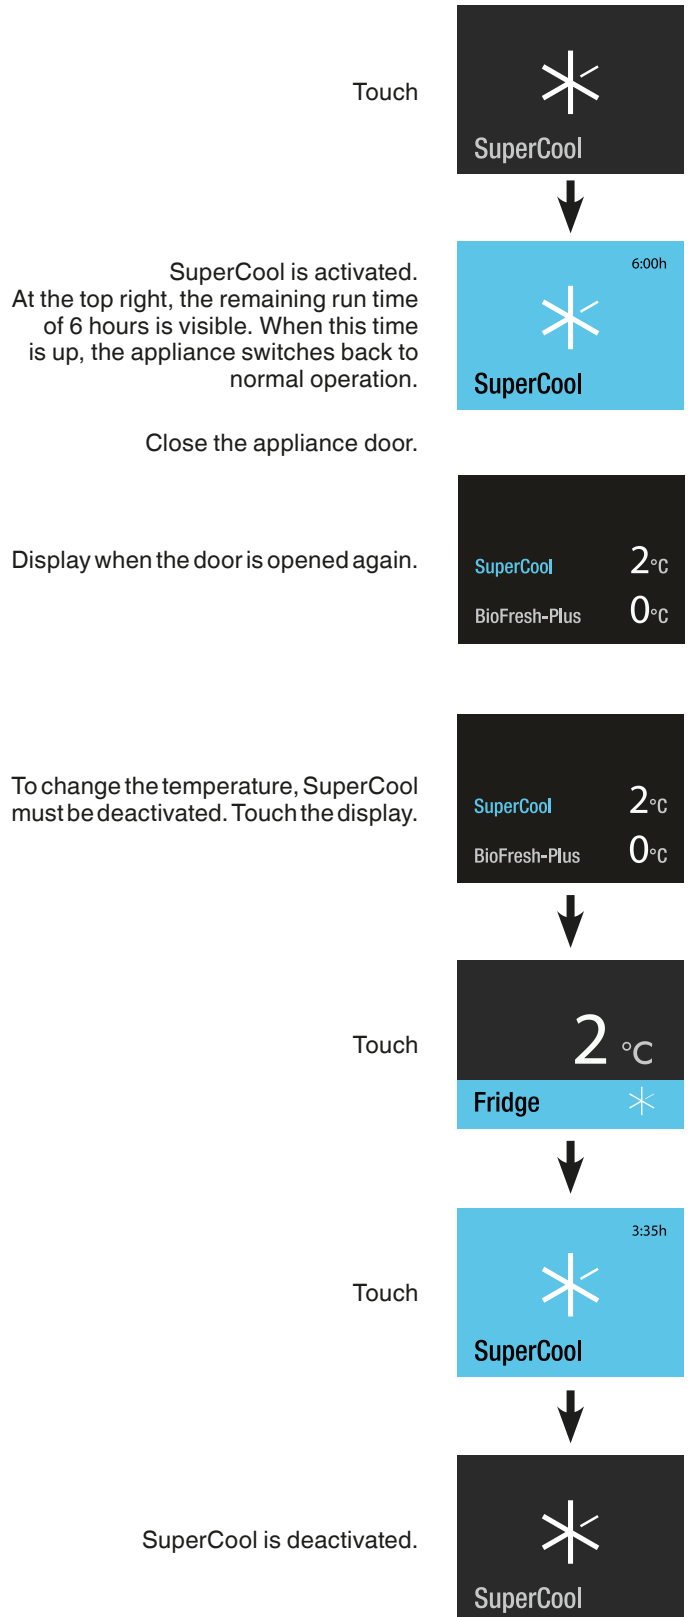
Touch

SuperCool

SuperCool is activated. At the top right, the remaining run time of 6 hours is visible. When this time is up, the appliance switches back to normal operation.

6:00h

SuperCool

Close the appliance door.

Display when the door is opened again.

SuperCool 2°C

BioFresh-Plus 0°C

To change the temperature, SuperCool must be deactivated. Touch the display.

SuperCool 2°C

BioFresh-Plus 0°C

Touch

2 °C

Fridge

Touch

3:35h

SuperCool

SuperCool is deactivated.

SuperCool